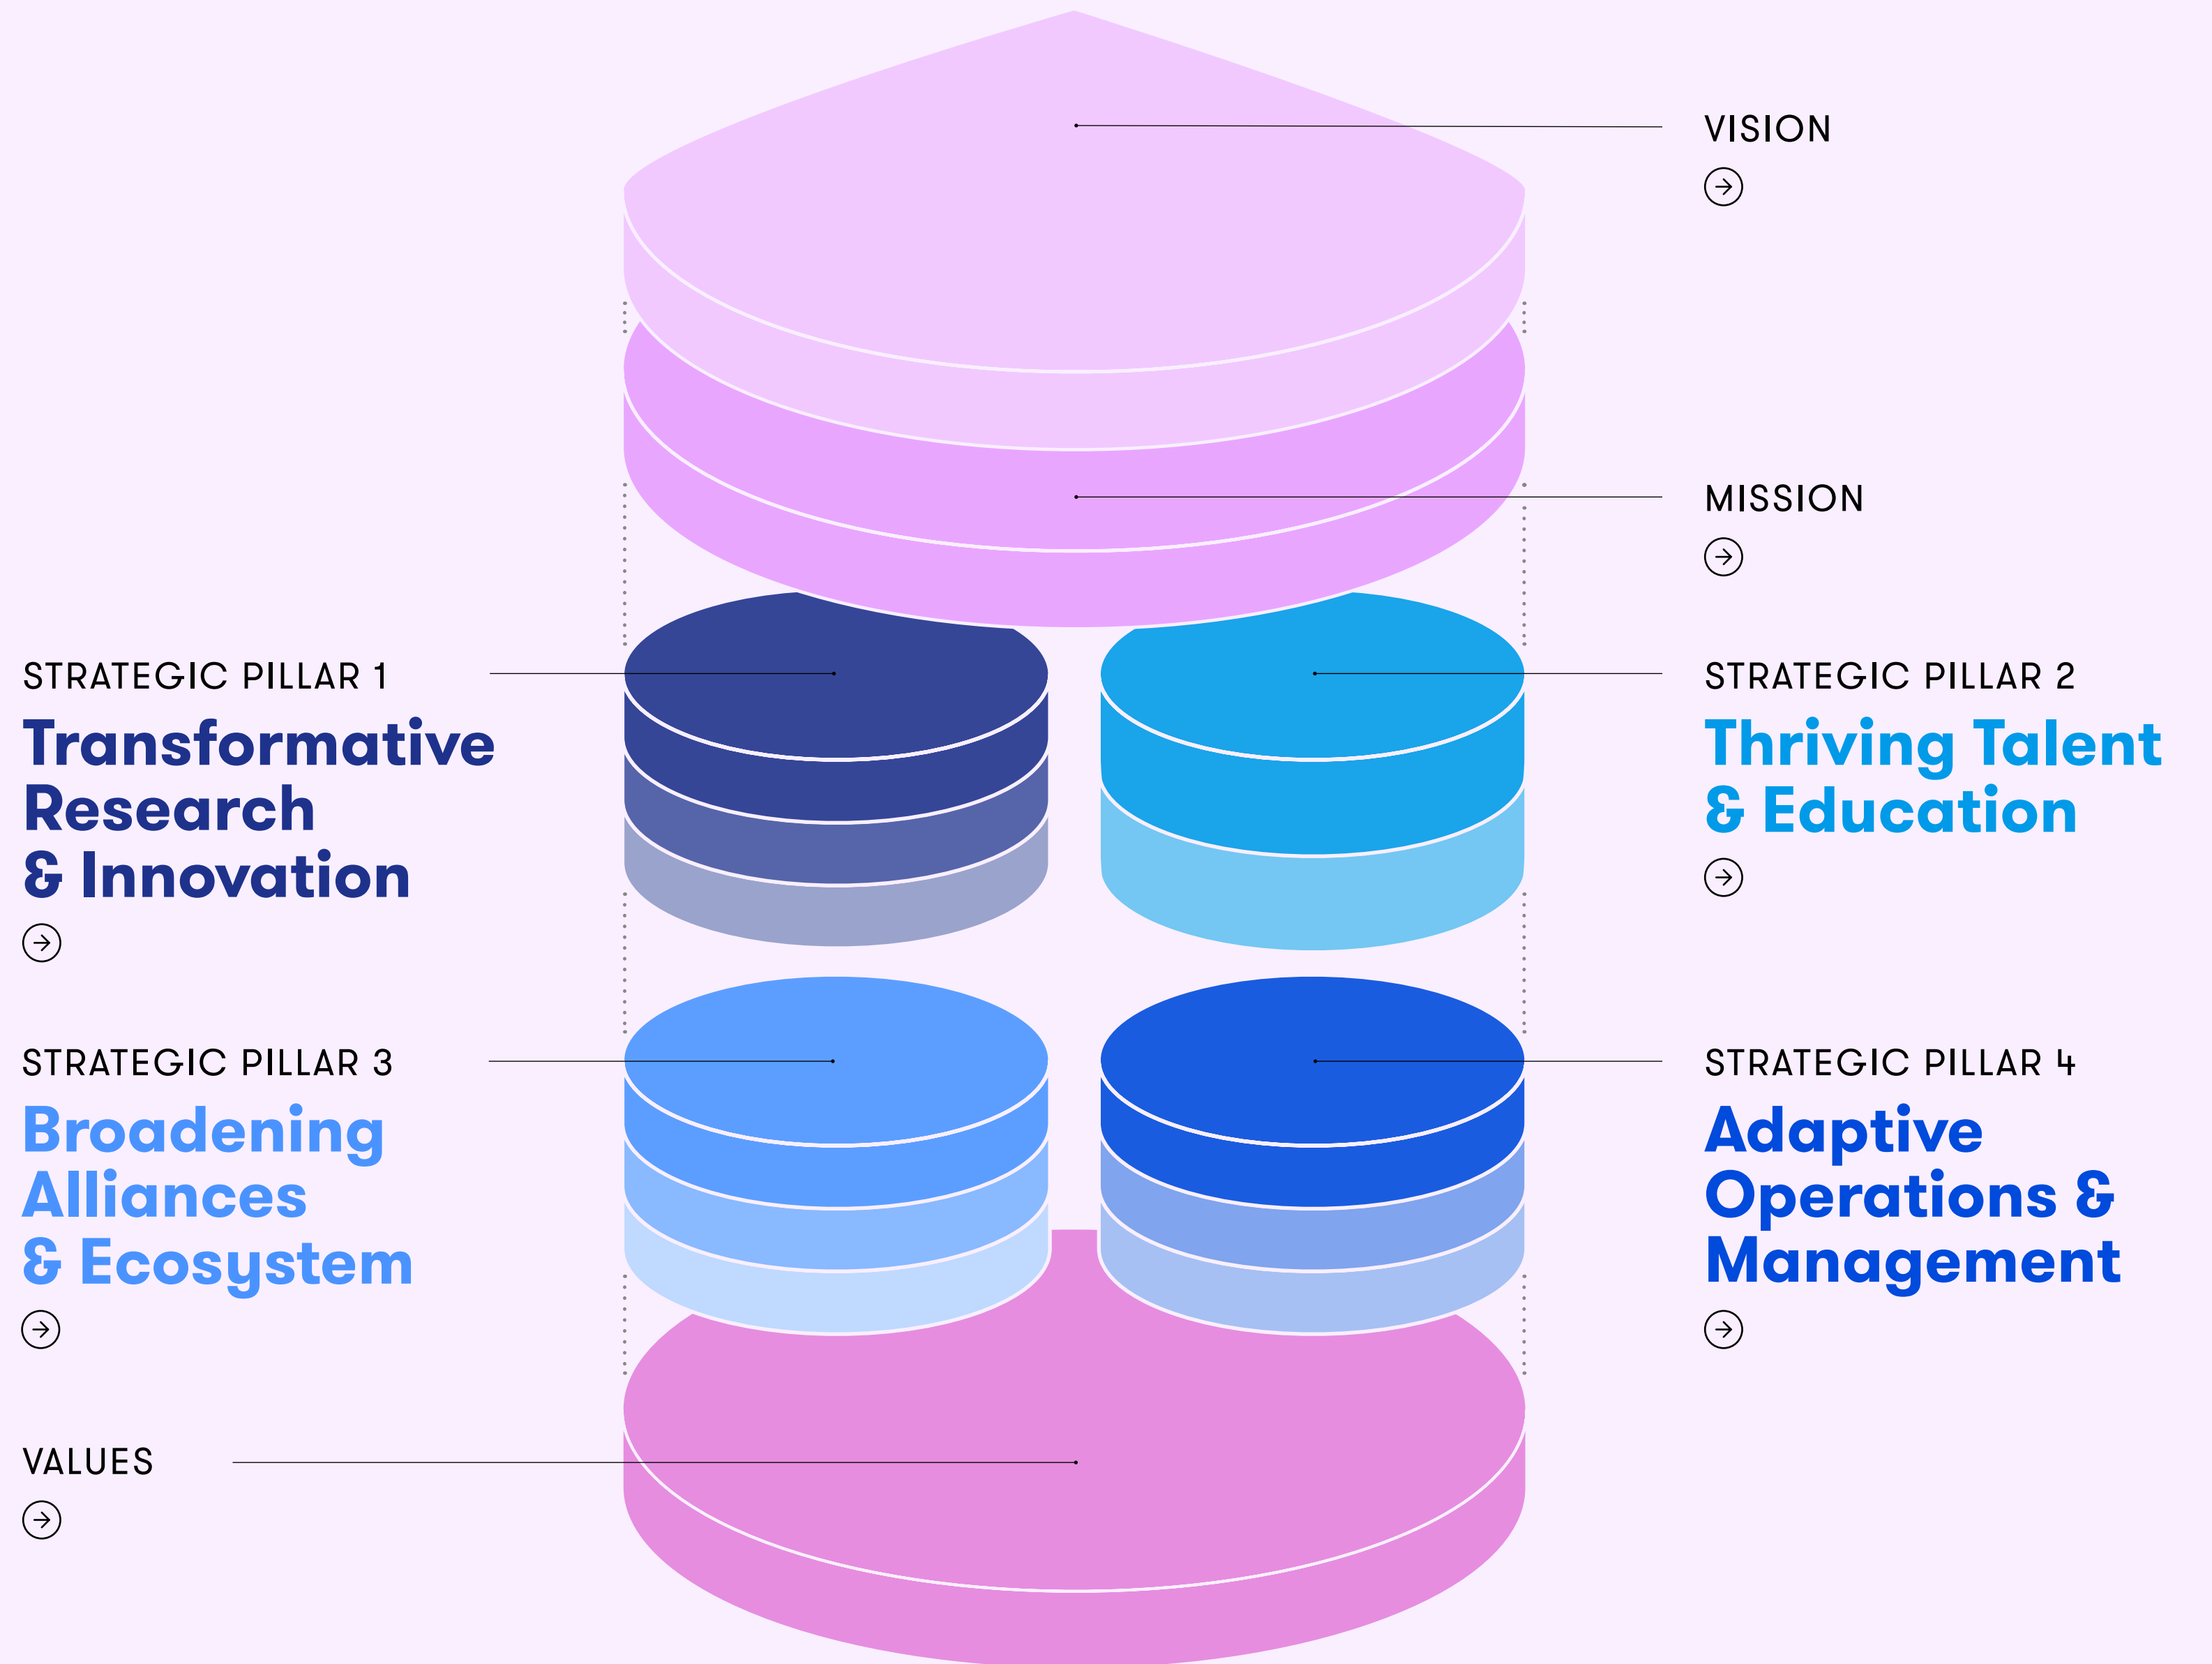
VISION

MISSION

STRATEGIC PILLAR 1
Transformative Research & Innovation

STRATEGIC PILLAR 2
Thriving Talent & Education

STRATEGIC PILLAR 3
Broadening Alliances & Ecosystem

STRATEGIC PILLAR 4
Adaptive Operations & Management

VALUES